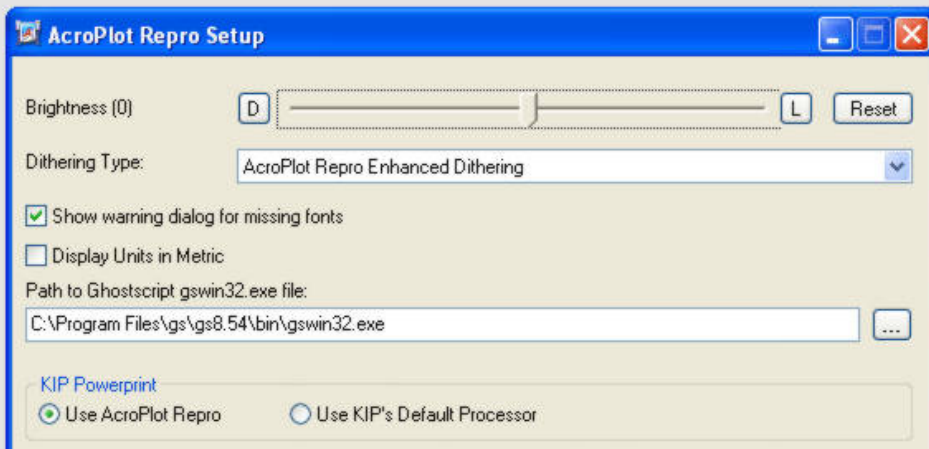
AcroPlot Repro Setup

Brightness (0)

D

L

Reset

Dithering Type:

AcroPlot Repro Enhanced Dithering

Show warning dialog for missing fonts

Display Units in Metric

Path to Ghostscript gswin32.exe file:

C:\Program Files\gs\gs8.54\bin\gswin32.exe

...

KIP Powerprint

Use AcroPlot Repro

Use KIP's Default Processor